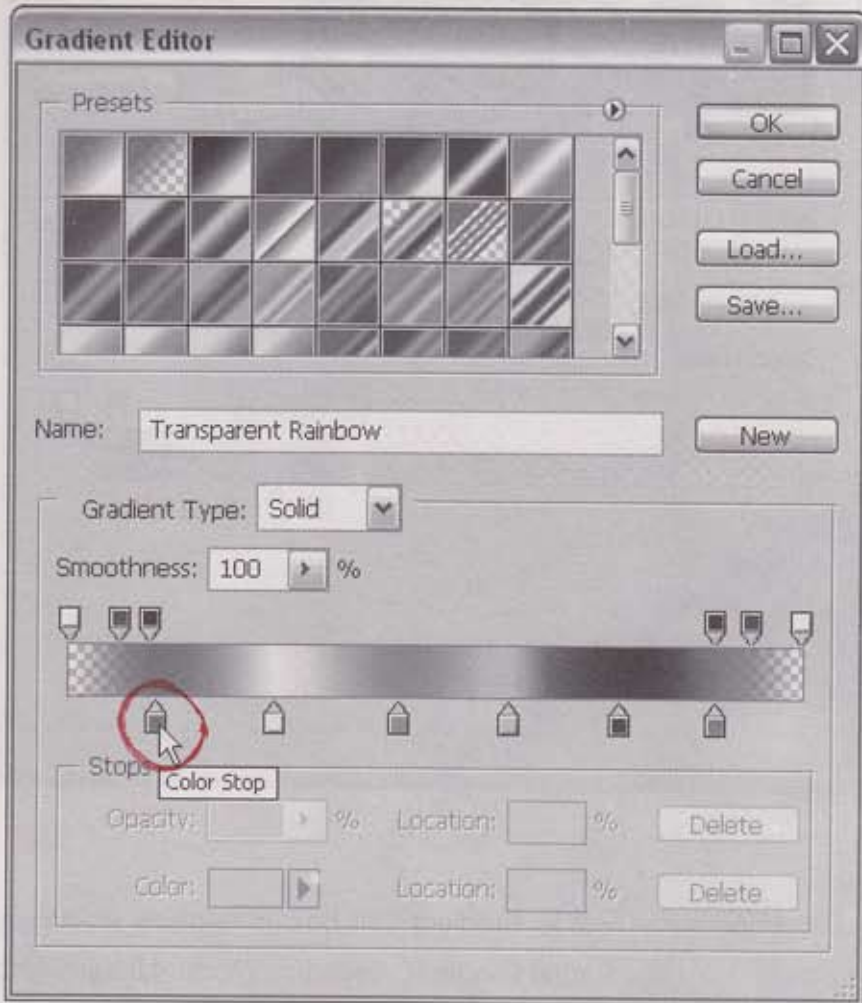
Gradient Editor

Presets

OK

Cancel

Load...

Save...

Name: Transparent Rainbow

New

Gradient Type: Solid

Smoothness: 100 %

Stops

Color Stop

Opacity: % Location: % Delete

Color: Location: % Delete